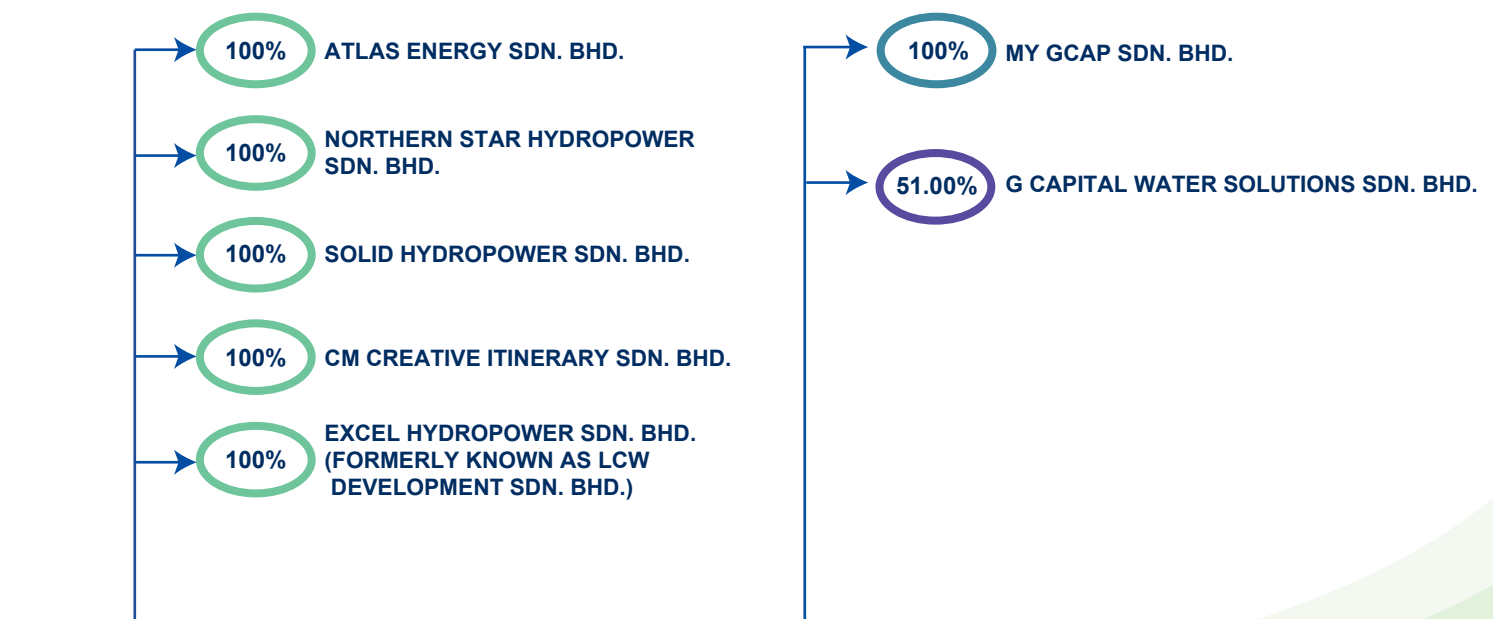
100% ATLAS ENERGY SDN. BHD.

100% NORTHERN STAR HYDROPOWER SDN. BHD.

100% SOLID HYDROPOWER SDN. BHD.

100% CM CREATIVE ITINERARY SDN. BHD.

100% EXCEL HYDROPOWER SDN. BHD. (FORMERLY KNOWN AS LCW DEVELOPMENT SDN. BHD.)

100% MY GCAP SDN. BHD.

51.00% G CAPITAL WATER SOLUTIONS SDN. BHD.